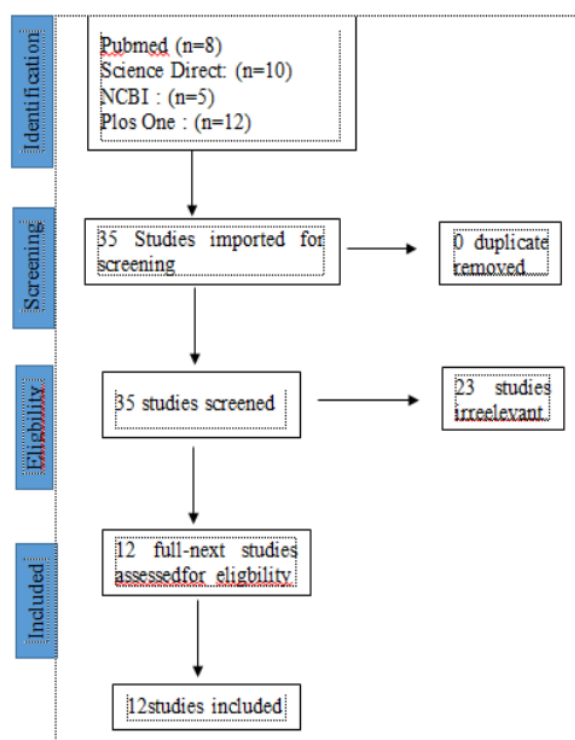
Identification

Pubmed (n=8)
Science Direct: (n=10)
NCBI : (n=5)
Plos One : (n=12)

Screening

35 Studies imported for screening

0 duplicate removed

Eligbility

35 studies screened

23 studies irreelevant

Included

12 full-next studies assessedfor eligbility

12studies included